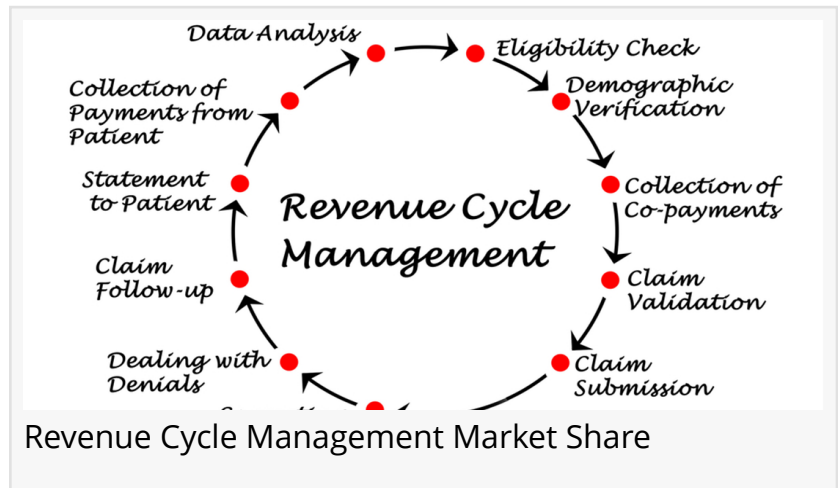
Data Analysis

Eligibility Check

Demographic Verification

Collection of Co-payments

Claim Validation

Claim Submission

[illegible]

Dealing with Denials

Claim Follow-up

Statement to Patient

Collection of Payments from Patient

Revenue Cycle Management

Revenue Cycle Management Market Share